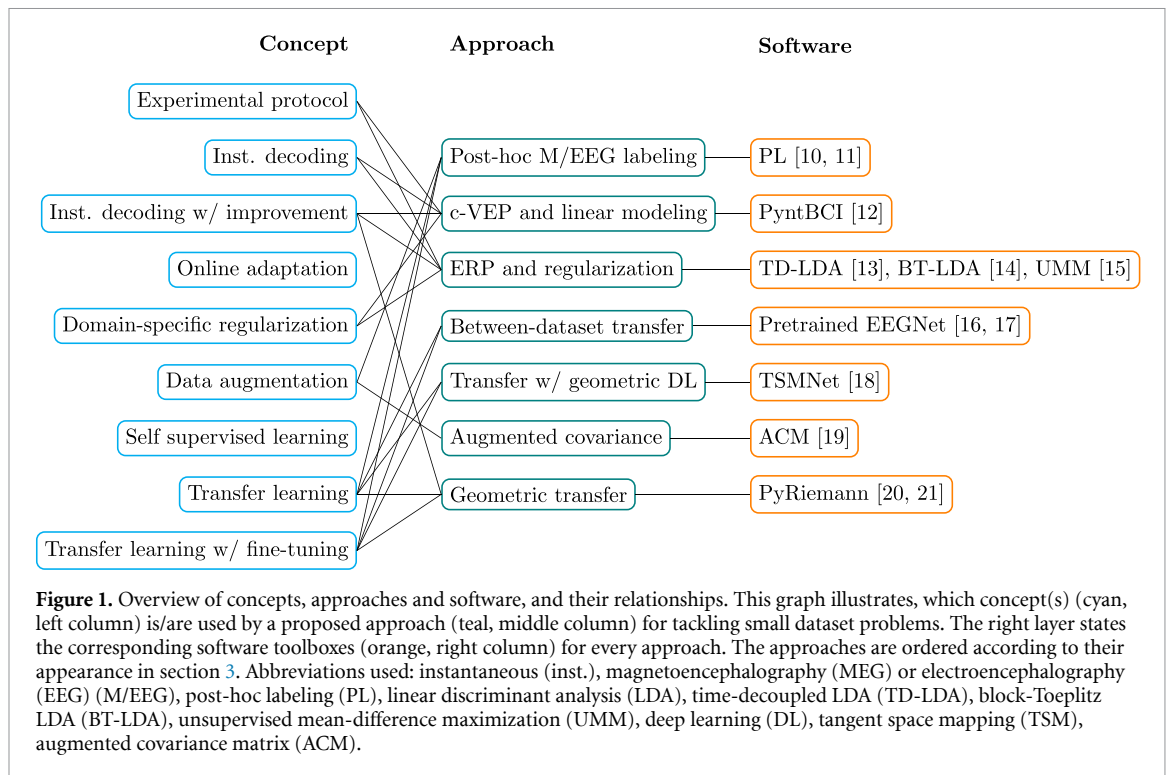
Concept

Experimental protocol
Inst. decoding
Inst. decoding w/ improvement
Online adaptation
Domain-specific regularization
Data augmentation
Self supervised learning
Transfer learning
Transfer learning w/ fine-tuning

Approach

Post-hoc M/EEG labeling
c-VEP and linear modeling
ERP and regularization
Between-dataset transfer
Transfer w/ geometric DL
Augmented covariance
Geometric transfer

Software

PL [10, 11]
PyntBCI [12]
TD-LDA [13], BT-LDA [14], UMM [15]
Pretrained EEGNet [16, 17]
TSMNet [18]
ACM [19]
PyRiemann [20, 21]

**Figure 1.** Overview of concepts, approaches and software, and their relationships. This graph illustrates, which concept(s) (cyan, left column) is/are used by a proposed approach (teal, middle column) for tackling small dataset problems. The right layer states the corresponding software toolboxes (orange, right column) for every approach. The approaches are ordered according to their appearance in section 3. Abbreviations used: instantaneous (inst.), magnetoencephalography (MEG) or electroencephalography (EEG) (M/EEG), post-hoc labeling (PL), linear discriminant analysis (LDA), time-decoupled LDA (TD-LDA), block-Toeplitz LDA (BT-LDA), unsupervised mean-difference maximization (UMM), deep learning (DL), tangent space mapping (TSM), augmented covariance matrix (ACM).